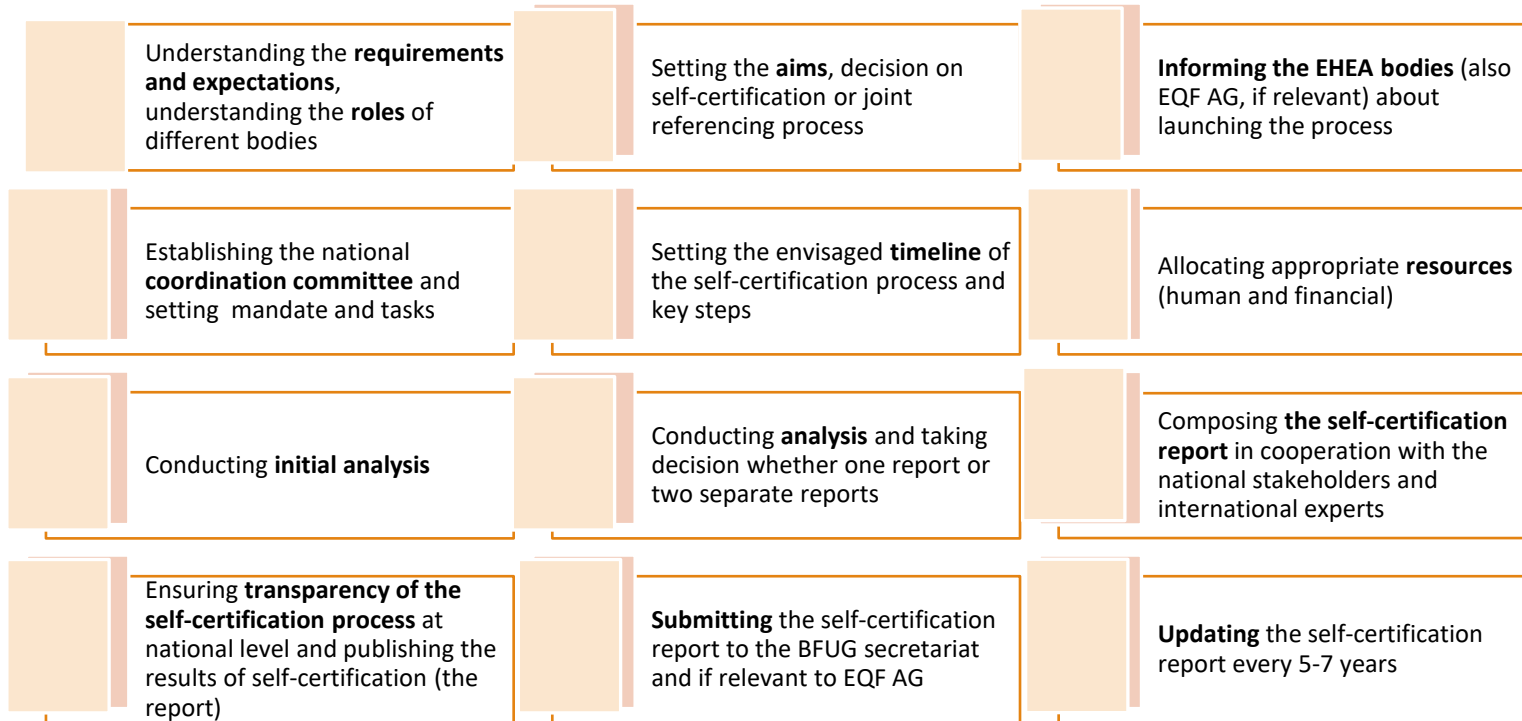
Understanding the **requirements and expectations**, understanding the **roles** of different bodies

Setting the **aims**, decision on self-certification or joint referencing process

**Informing the EHEA bodies** (also EQF AG, if relevant) about launching the process

Establishing the national **coordination committee** and setting mandate and tasks

Setting the envisaged **timeline** of the self-certification process and key steps

Allocating appropriate **resources** (human and financial)

Conducting **initial analysis**

Conducting **analysis** and taking decision whether one report or two separate reports

Composing **the self-certification report** in cooperation with the national stakeholders and international experts

Ensuring **transparency of the self-certification process** at national level and publishing the results of self-certification (the report)

**Submitting** the self-certification report to the BFUG secretariat and if relevant to EQF AG

**Updating** the self-certification report every 5-7 years